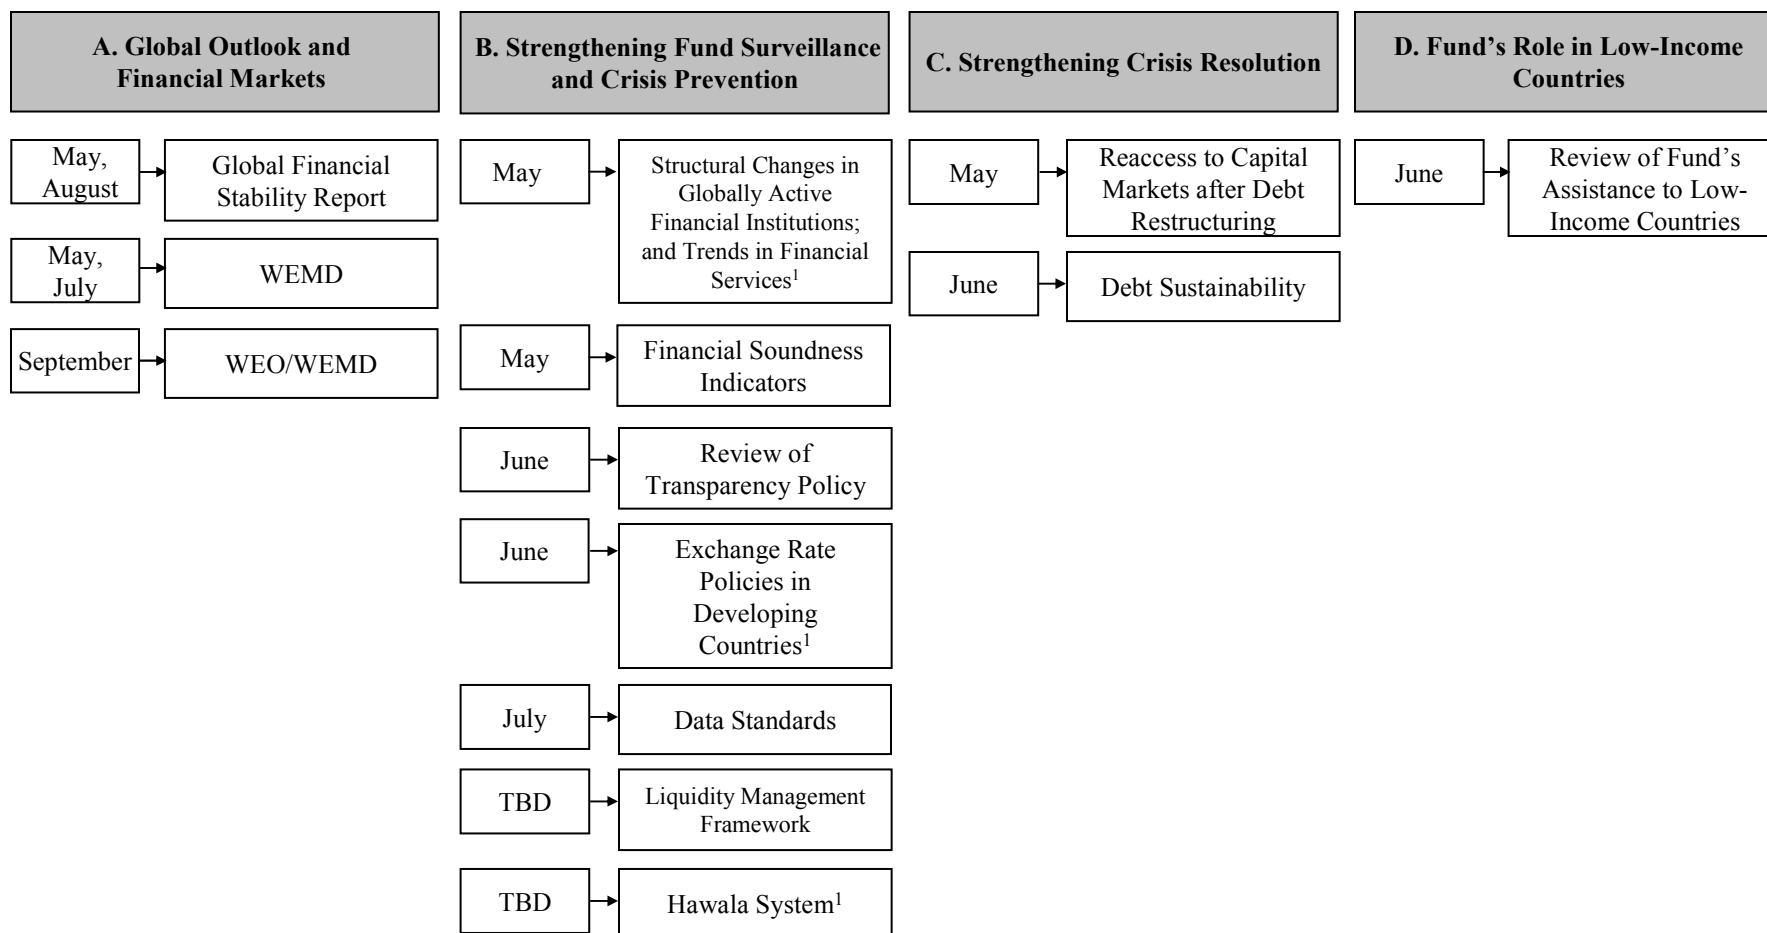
A. Global Outlook and Financial Markets

May, August → Global Financial Stability Report

May, July → WEMD

September → WEO/WEMD

B. Strengthening Fund Surveillance and Crisis Prevention

May → Structural Changes in Globally Active Financial Institutions; and Trends in Financial Services$^1$

May → Financial Soundness Indicators

June → Review of Transparency Policy

June → Exchange Rate Policies in Developing Countries$^1$

July → Data Standards

TBD → Liquidity Management Framework

TBD → Hawala System$^1$

C. Strengthening Crisis Resolution

May → Reaccess to Capital Markets after Debt Restructuring

June → Debt Sustainability

D. Fund's Role in Low-Income Countries

June → Review of Fund's Assistance to Low-Income Countries